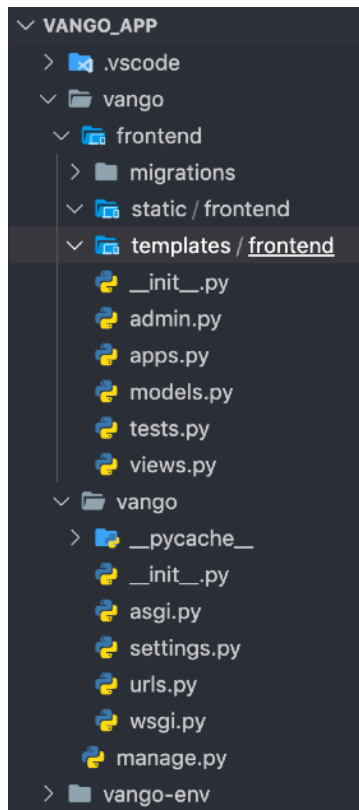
VANGO_APP
.vscode
vango
frontend
migrations
static / frontend
templates / frontend
__init__.py
admin.py
apps.py
models.py
tests.py
views.py
vango
__pycache__
__init__.py
asgi.py
settings.py
urls.py
wsgi.py
manage.py
vango-env